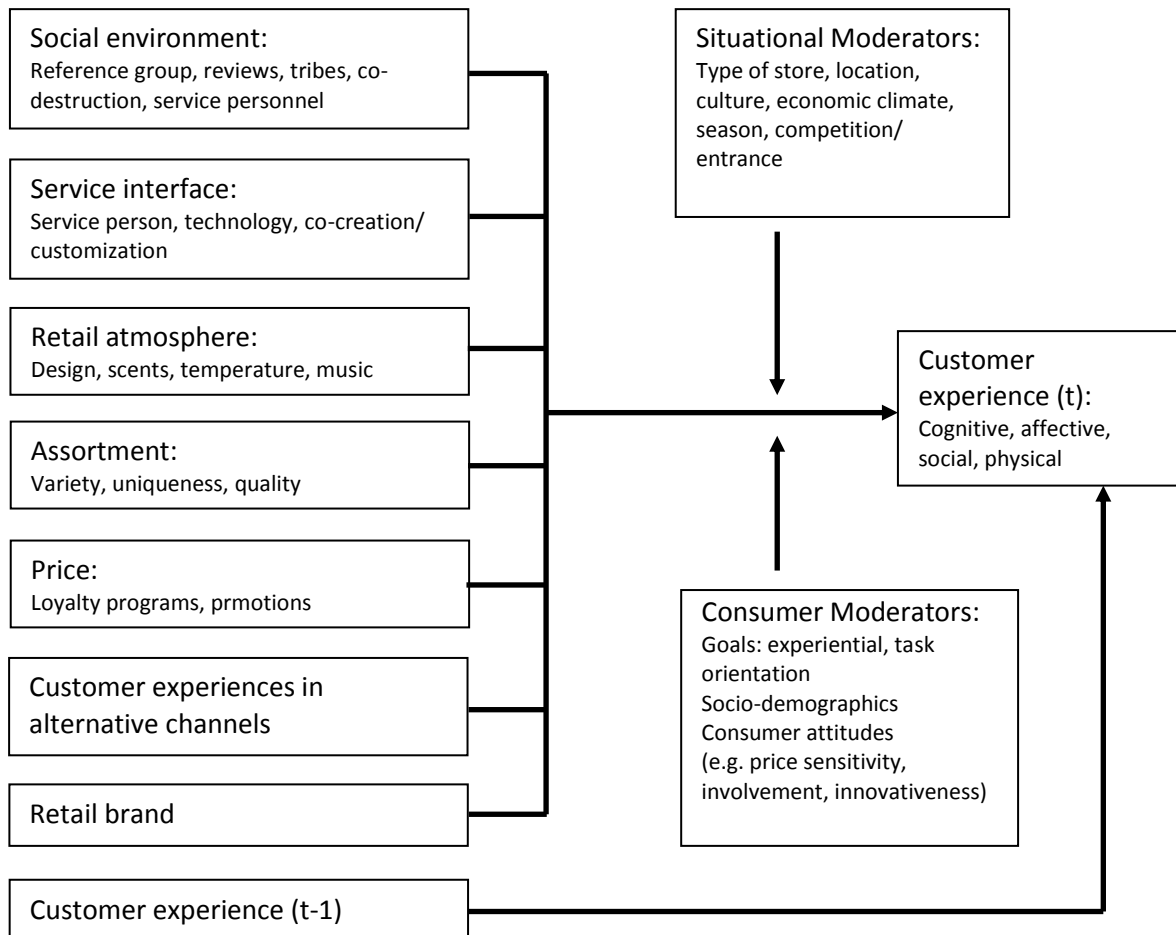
Social environment:
Reference group, reviews, tribes, co-destruction, service personnel

Service interface:
Service person, technology, co-creation/ customization

Retail atmosphere:
Design, scents, temperature, music

Assortment:
Variety, uniqueness, quality

Price:
Loyalty programs, prmotions

Customer experiences in alternative channels

Retail brand

Customer experience (t-1)

Situational Moderators:
Type of store, location, culture, economic climate, season, competition/ entrance

Customer experience (t):
Cognitive, affective, social, physical

Consumer Moderators:
Goals: experiential, task orientation
Socio-demographics
Consumer attitudes (e.g. price sensitivity, involvement, innovativeness)